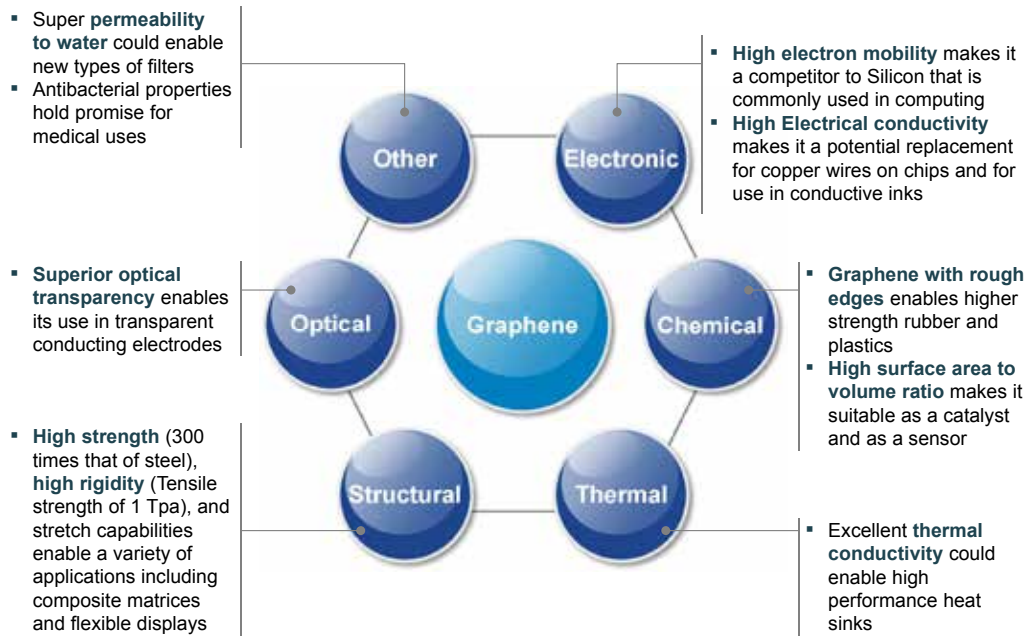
- Super **permeability to water** could enable new types of filters
- Antibacterial properties hold promise for medical uses

- **High electron mobility** makes it a competitor to Silicon that is commonly used in computing
- **High Electrical conductivity** makes it a potential replacement for copper wires on chips and for use in conductive inks

Other

Electronic

- **Superior optical transparency** enables its use in transparent conducting electrodes

Optical

Graphene

Chemical

- **Graphene with rough edges** enables higher strength rubber and plastics
- **High surface area to volume ratio** makes it suitable as a catalyst and as a sensor

- **High strength** (300 times that of steel), **high rigidity** (Tensile strength of 1 Tpa), and stretch capabilities enable a variety of applications including composite matrices and flexible displays

Structural

Thermal

- Excellent **thermal conductivity** could enable high performance heat sinks